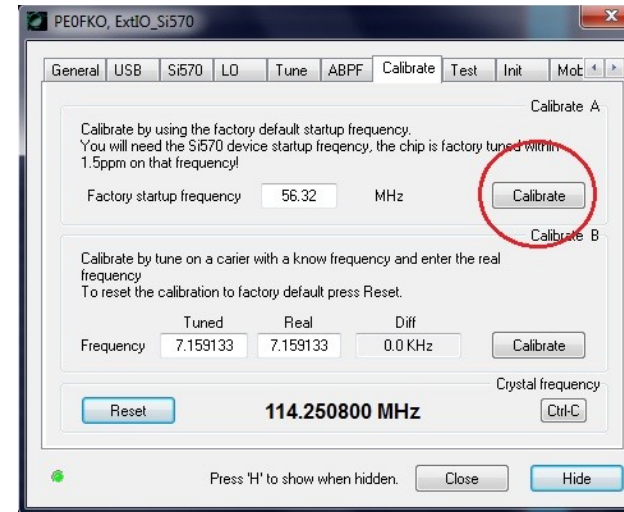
PE0FKO, ExtIO_Si570

General | USB | Si570 | LO | Tune | ABPF | Calibrate | Test | Init | Mob

Calibrate A

Calibrate by using the factory default startup frequency.
You will need the Si570 device startup freqency, the chip is factory tuned within 1.5ppm on that frequency!

Factory startup frequency 56.32 MHz Calibrate

Calibrate B

Calibrate by tune on a carier with a know frequency and enter the real frequency
To reset the calibration to factory default press Reset.

| | Tuned | Real | Diff | |
|---|---|---|---|---|
| Frequency | 7.159133 | 7.159133 | 0.0 KHz | Calibrate |

Crystal frequency

Reset 114.250800 MHz Ctrl-C

Press 'H' to show when hidden. Close Hide